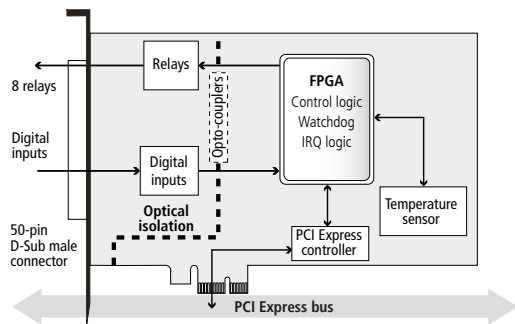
8 relays

Digital inputs

50-pin D-Sub male connector

Relays

Digital inputs

Opto-couplers

Optical isolation

FPGA
Control logic
Watchdog
IRQ logic

Temperature sensor

PCI Express controller

PCI Express bus